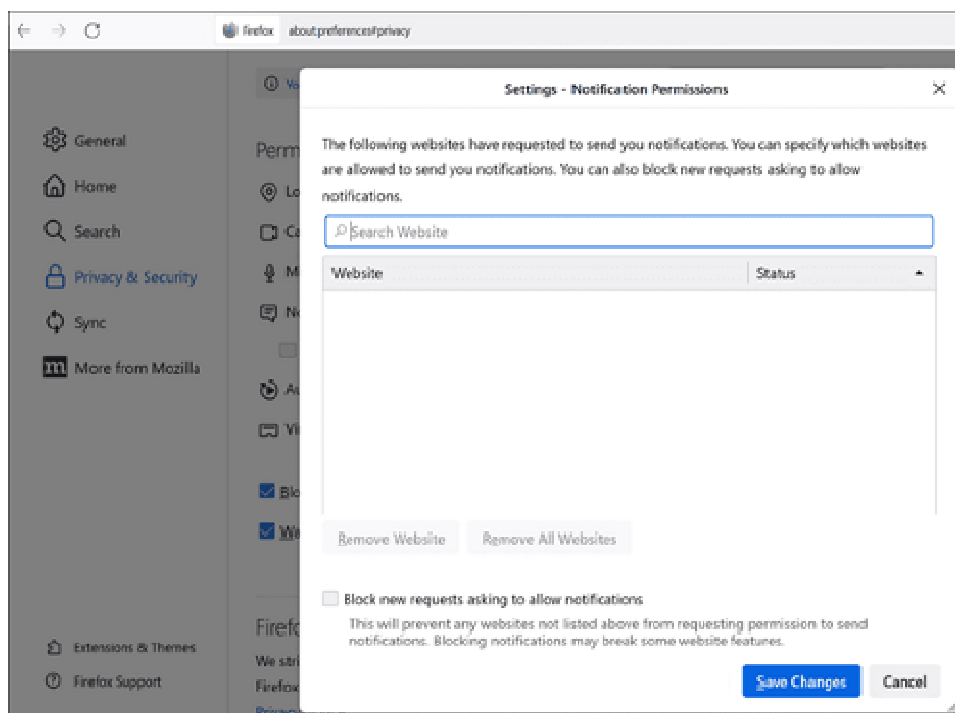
Firefox about:preferences#privacy

General
Home
Search
Privacy & Security
Sync
More from Mozilla

Extensions & Themes
Firefox Support

Perm
Lo
Ca
M
N
Au
Vi
Blo
Wa

Firefo
We stri
Firefox

Settings - Notification Permissions

The following websites have requested to send you notifications. You can specify which websites are allowed to send you notifications. You can also block new requests asking to allow notifications.

Search Website

| Website | Status |
|---|---|

Remove Website
Remove All Websites

Block new requests asking to allow notifications
This will prevent any websites not listed above from requesting permission to send notifications. Blocking notifications may break some website features.

Save Changes
Cancel